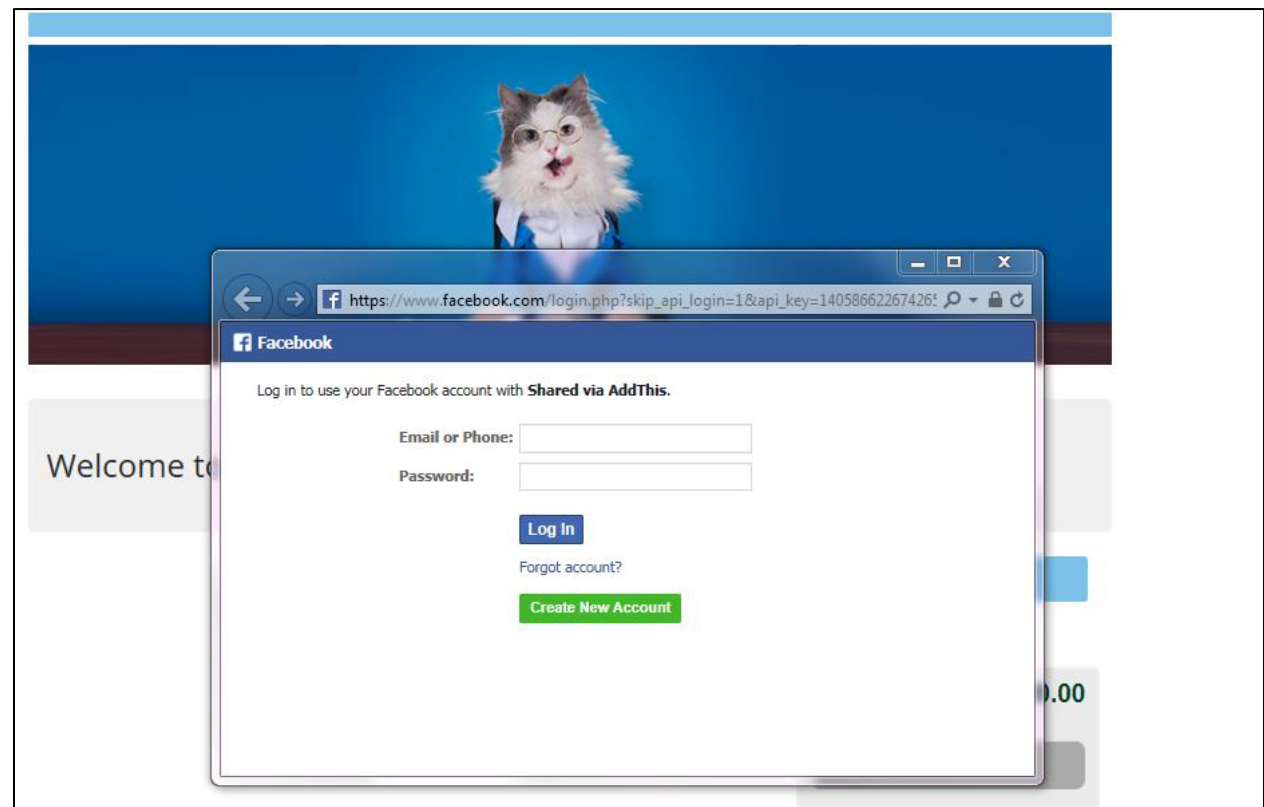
https://www.facebook.com/login.php?skip_api_login=1&api_key=14058662267426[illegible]

Facebook

Log in to use your Facebook account with Shared via AddThis.

Email or Phone:

Password:

Log In

Forgot account?

Create New Account

Welcome t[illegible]

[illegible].00